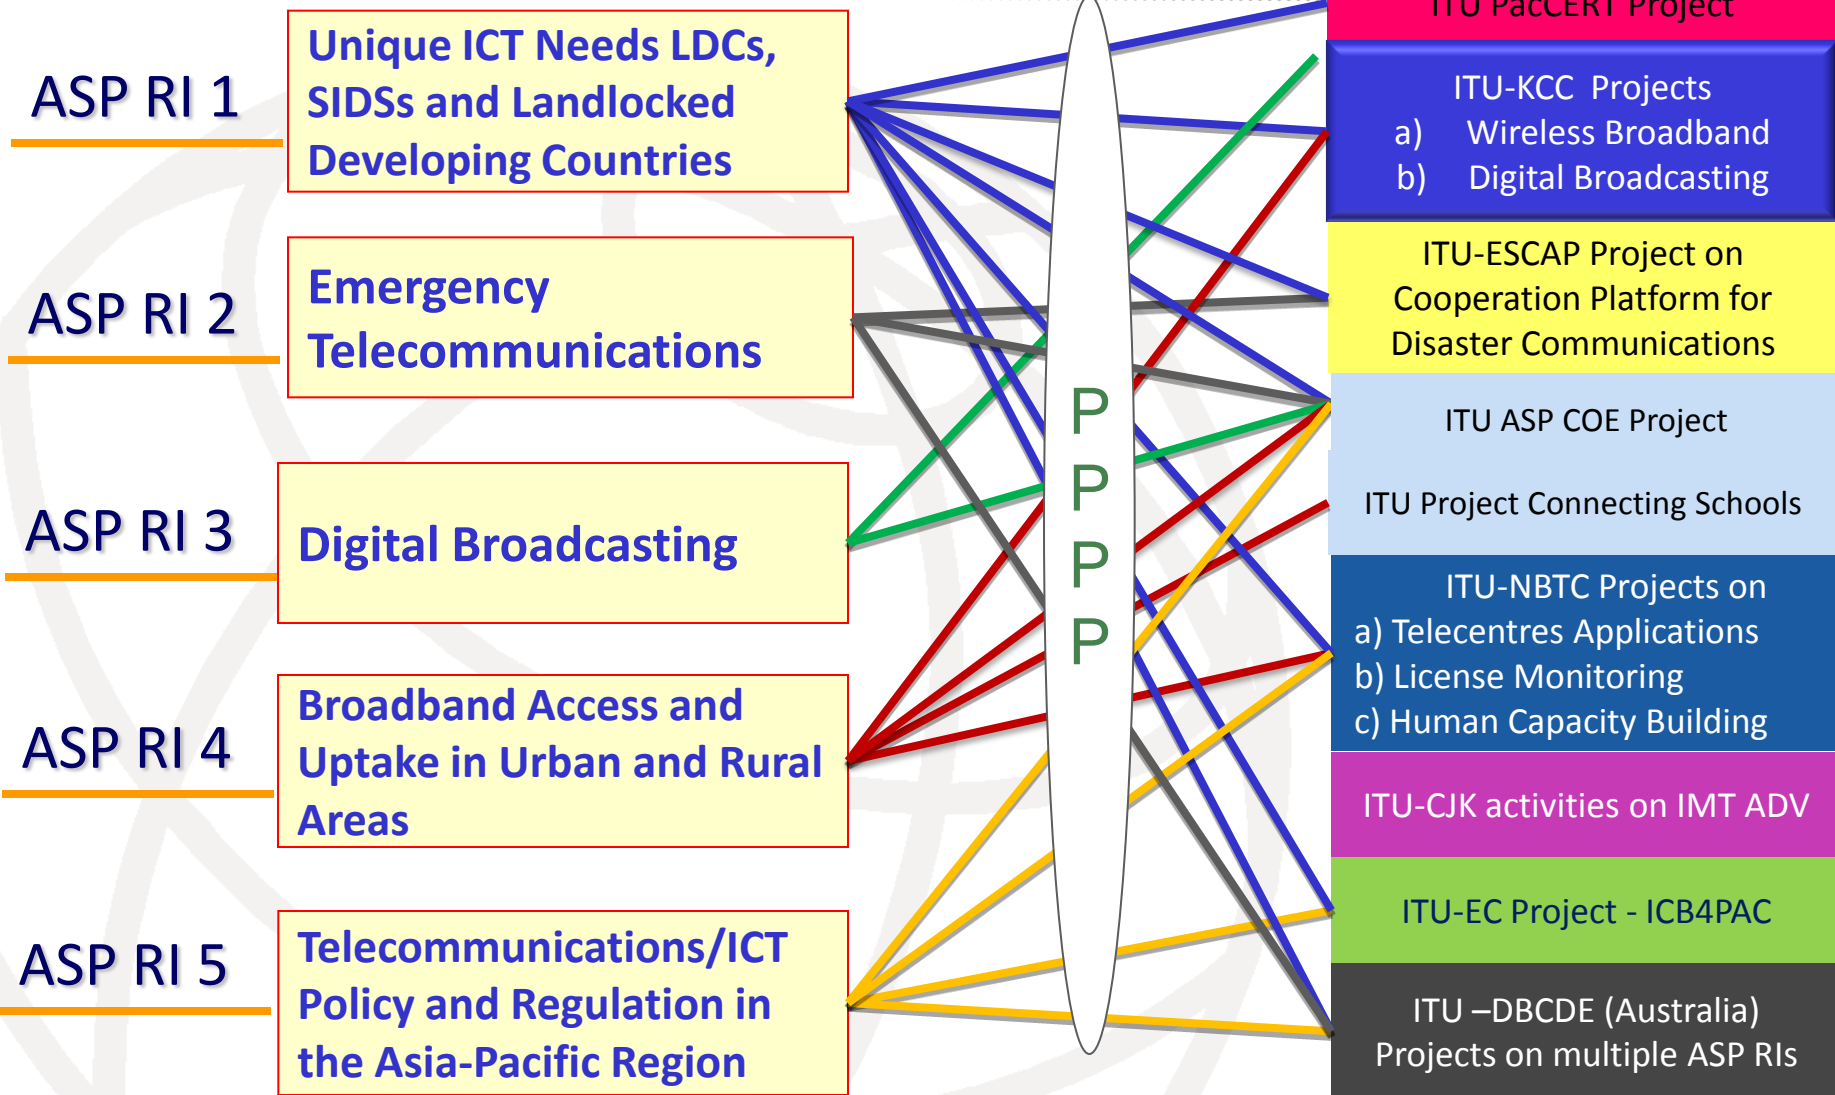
ASP RI 1

Unique ICT Needs LDCs, SIDSs and Landlocked Developing Countries

ASP RI 2

Emergency Telecommunications

ASP RI 3

Digital Broadcasting

ASP RI 4

Broadband Access and Uptake in Urban and Rural Areas

ASP RI 5

Telecommunications/ICT Policy and Regulation in the Asia-Pacific Region

P
P
P
P

ITU PacCERT Project

ITU-KCC Projects
a) Wireless Broadband
b) Digital Broadcasting

ITU-ESCAP Project on Cooperation Platform for Disaster Communications

ITU ASP COE Project

ITU Project Connecting Schools

ITU-NBTC Projects on
a) Telecentres Applications
b) License Monitoring
c) Human Capacity Building

ITU-CJK activities on IMT ADV

ITU-EC Project - ICB4PAC

ITU –DBCDE (Australia) Projects on multiple ASP RIs